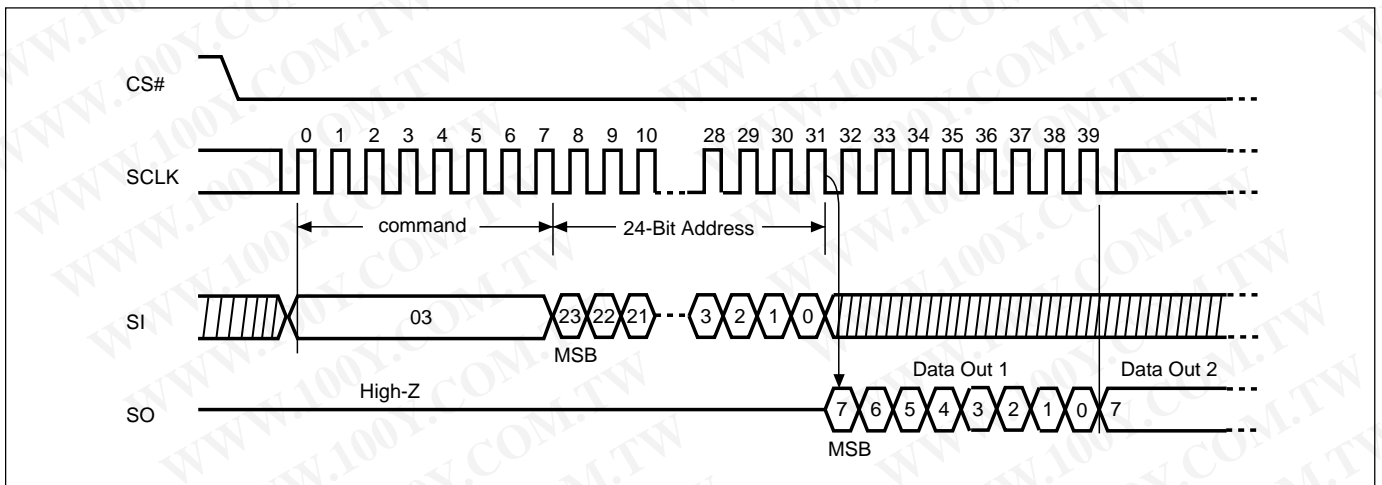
WWW.100Y.COM.TW

CS#

0 1 2 3 4 5 6 7 8 9 10 28 29 30 31 32 33 34 35 36 37 38 39

SCLK

command

24-Bit Address

SI

03

23 22 21

3 2 1 0

MSB

Data Out 1

Data Out 2

SO

High-Z

7 6 5 4 3 2 1 0 7

MSB